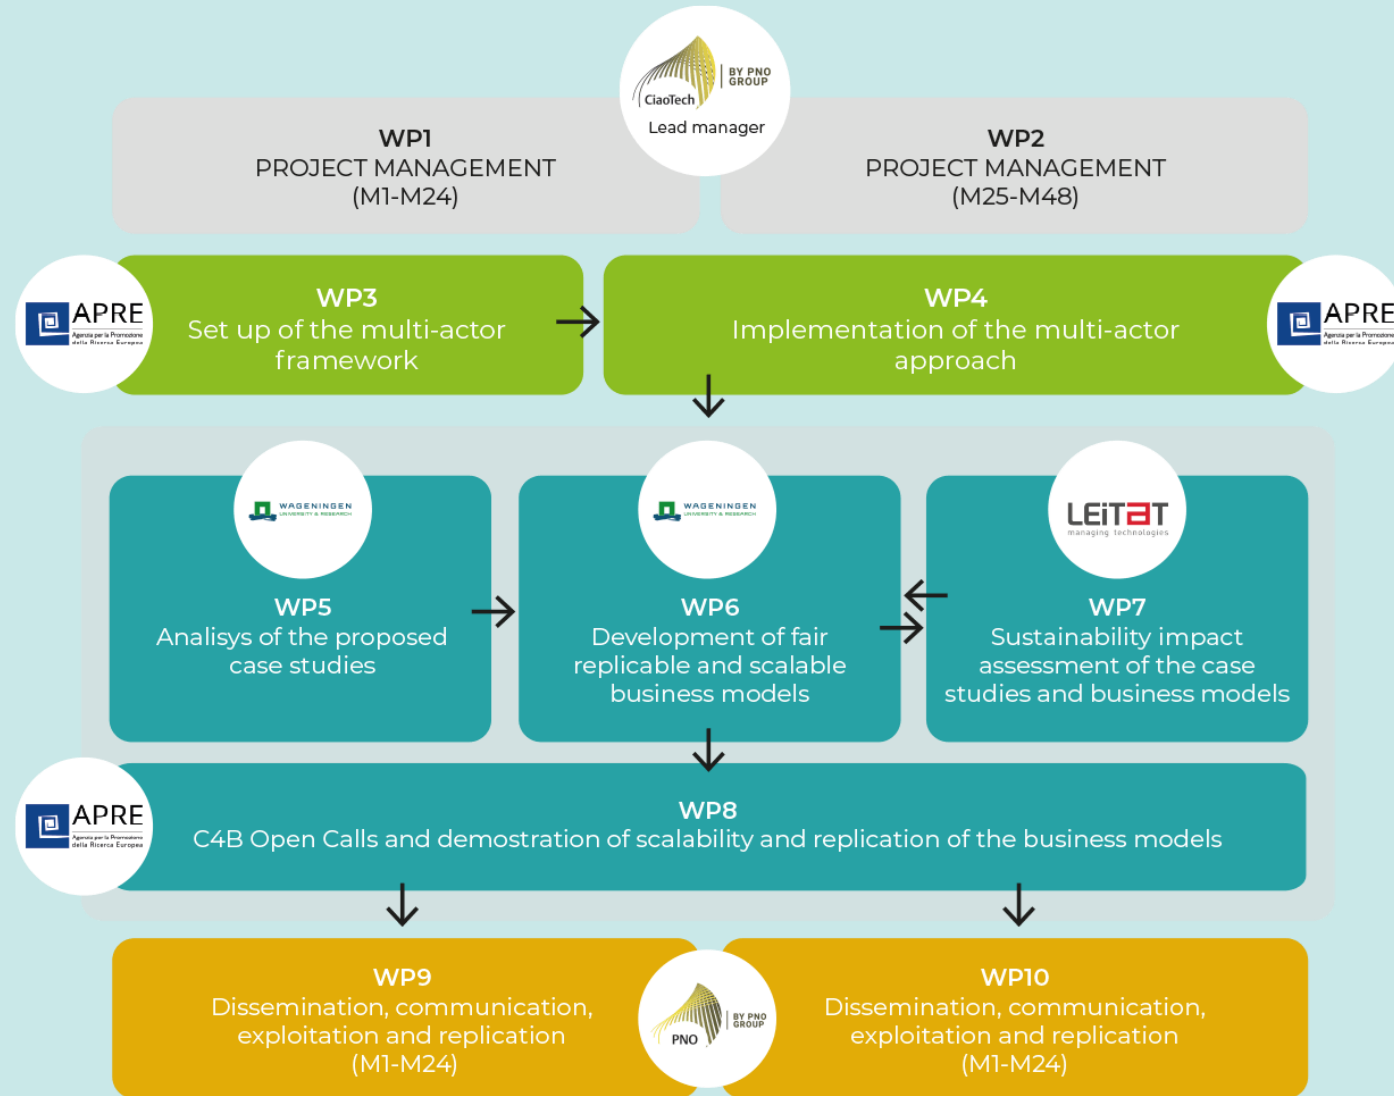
CiaoTech BY PNO GROUP
Lead manager

WP1
PROJECT MANAGEMENT
(M1-M24)

WP2
PROJECT MANAGEMENT
(M25-M48)

APRE Agenzia per la Promozione della Ricerca Europea

WP3
Set up of the multi-actor framework

WP4
Implementation of the multi-actor approach

APRE Agenzia per la Promozione della Ricerca Europea

WAGENINGEN UNIVERSITY & RESEARCH

WP5
Analisys of the proposed case studies

WAGENINGEN UNIVERSITY & RESEARCH

WP6
Development of fair replicable and scalable business models

LEITAT managing technologies

WP7
Sustainability impact assessment of the case studies and business models

APRE Agenzia per la Promozione della Ricerca Europea

WP8
C4B Open Calls and demostration of scalability and replication of the business models

WP9
Dissemination, communication, exploitation and replication
(M1-M24)

PNO BY PNO GROUP

WP10
Dissemination, communication, exploitation and replication
(M1-M24)